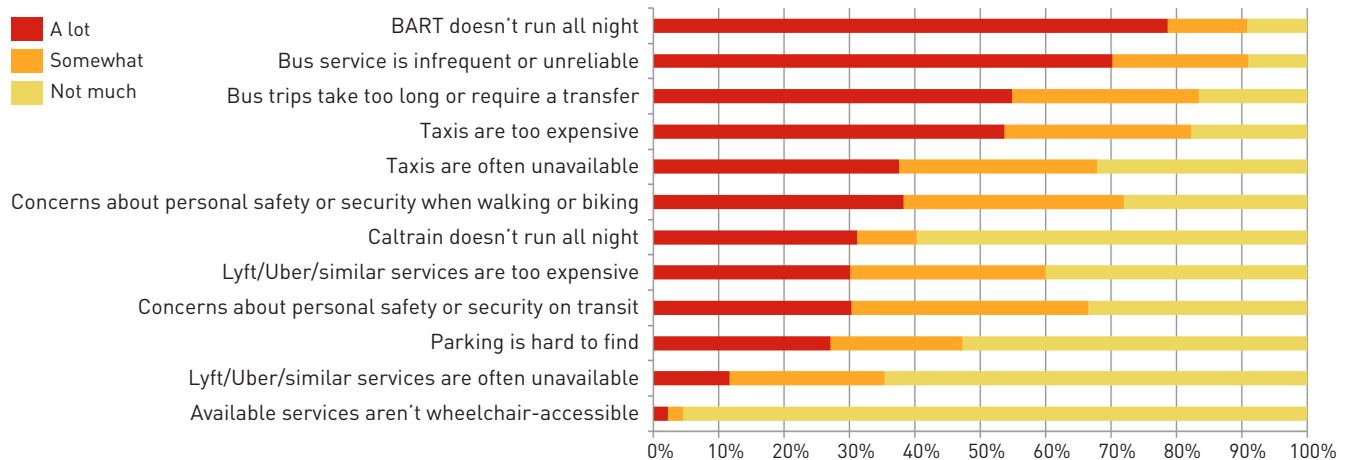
A lot
Somewhat
Not much

BART doesn’t run all night
Bus service is infrequent or unreliable
Bus trips take too long or require a transfer
Taxis are too expensive
Taxis are often unavailable
Concerns about personal safety or security when walking or biking
Caltrain doesn’t run all night
Lyft/Uber/similar services are too expensive
Concerns about personal safety or security on transit
Parking is hard to find
Lyft/Uber/similar services are often unavailable
Available services aren’t wheelchair-accessible

0% 10% 20% 30% 40% 50% 60% 70% 80% 90% 100%